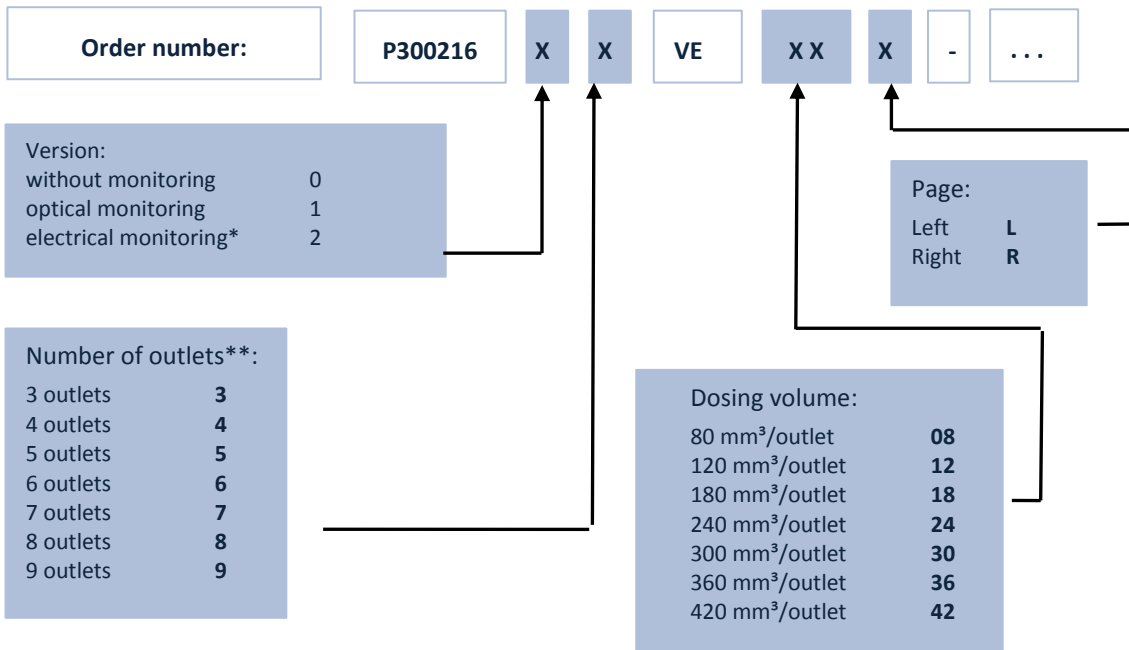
Order number: P300216 X X VE X X X - . . .

Version:
without monitoring 0
optical monitoring 1
electrical monitoring* 2

Page:
Left **L**
Right **R**

Number of outlets**:
3 outlets **3**
4 outlets **4**
5 outlets **5**
6 outlets **6**
7 outlets **7**
8 outlets **8**
9 outlets **9**

Dosing volume:
80 mm³/outlet **08**
120 mm³/outlet **12**
180 mm³/outlet **18**
240 mm³/outlet **24**
300 mm³/outlet **30**
360 mm³/outlet **36**
420 mm³/outlet **42**